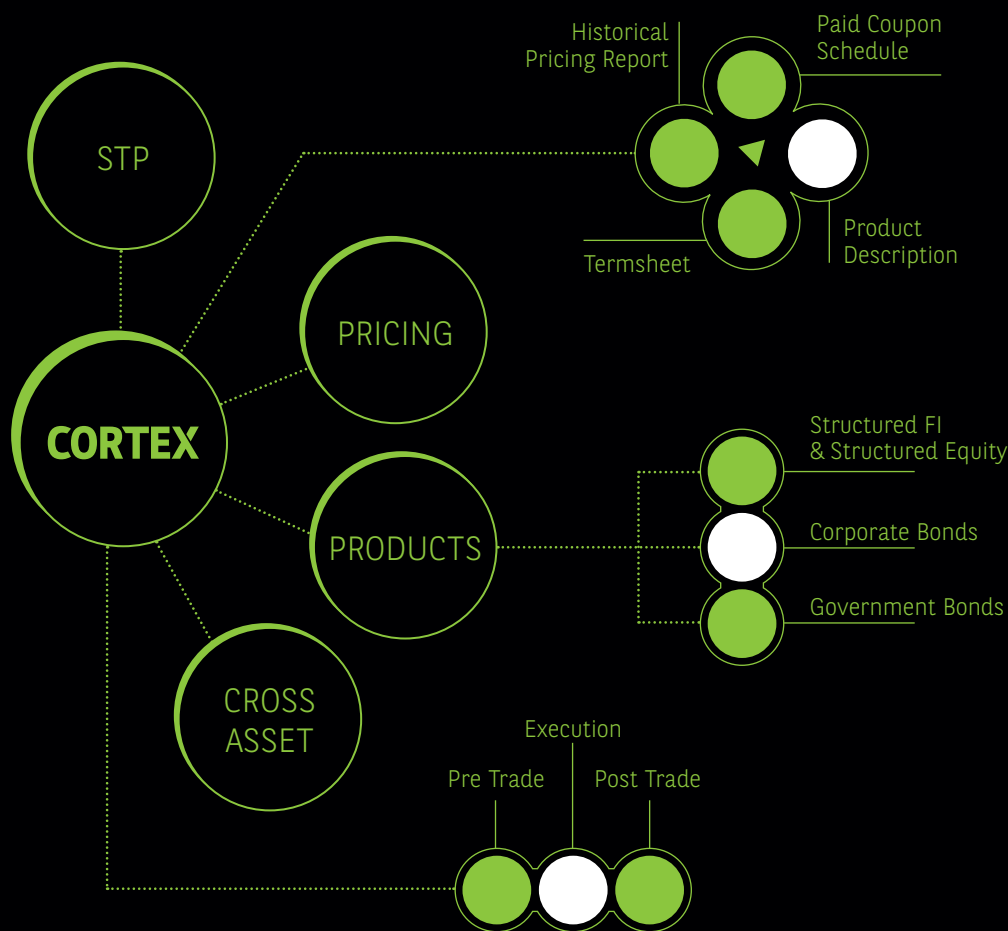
Historical Pricing Report

Paid Coupon Schedule

STP

Product Description

Termsheet

PRICING

CORTEX

Structured FI & Structured Equity

Corporate Bonds

PRODUCTS

Government Bonds

CROSS ASSET

Execution

Pre Trade

Post Trade